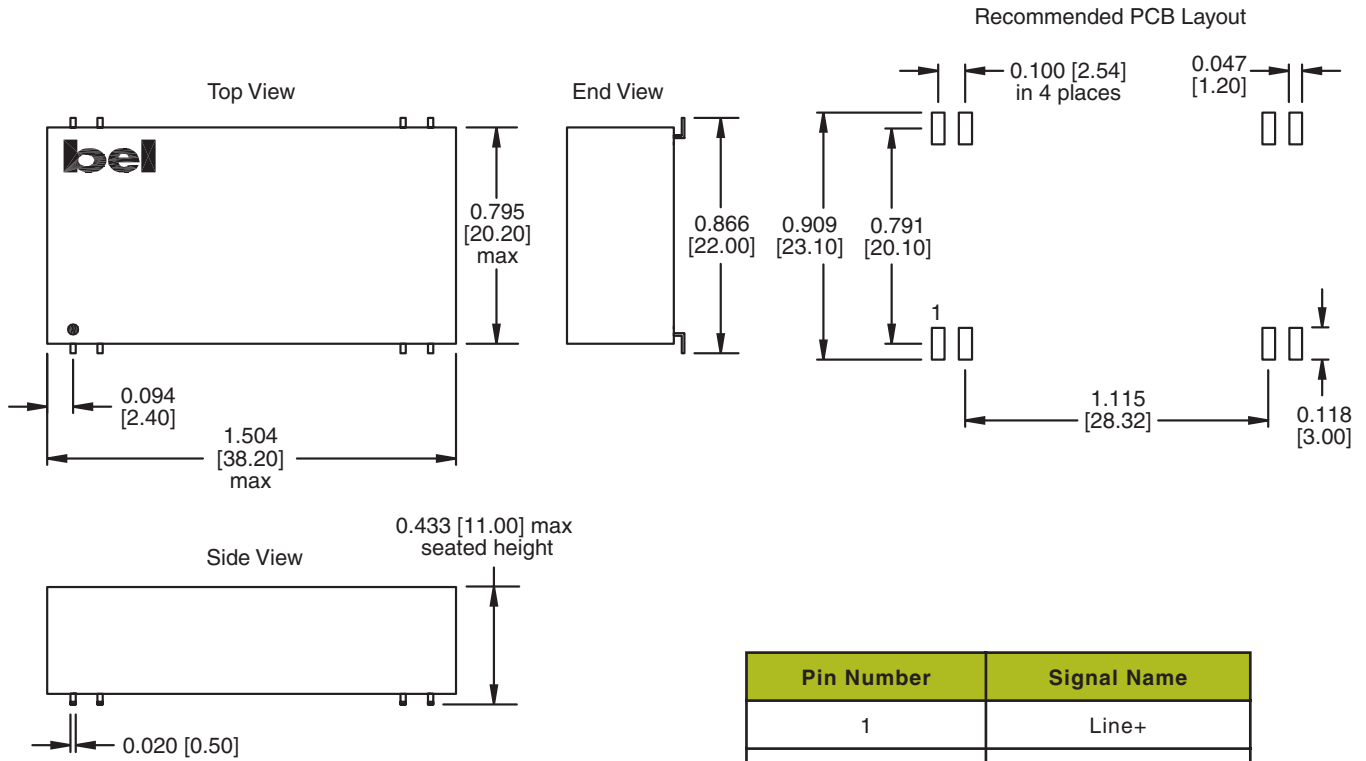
Recommended PCB Layout

Top View

End View

bel

0.795 [20.20] max

0.866 [22.00]

0.909 [23.10]

0.791 [20.10]

0.100 [2.54] in 4 places

0.047 [1.20]

1

0.094 [2.40]

1.504 [38.20] max

1.115 [28.32]

0.118 [3.00]

Side View

0.433 [11.00] max seated height

0.020 [0.50]

| Pin Number | Signal Name |
|---|---|
| 1 | Line+ |